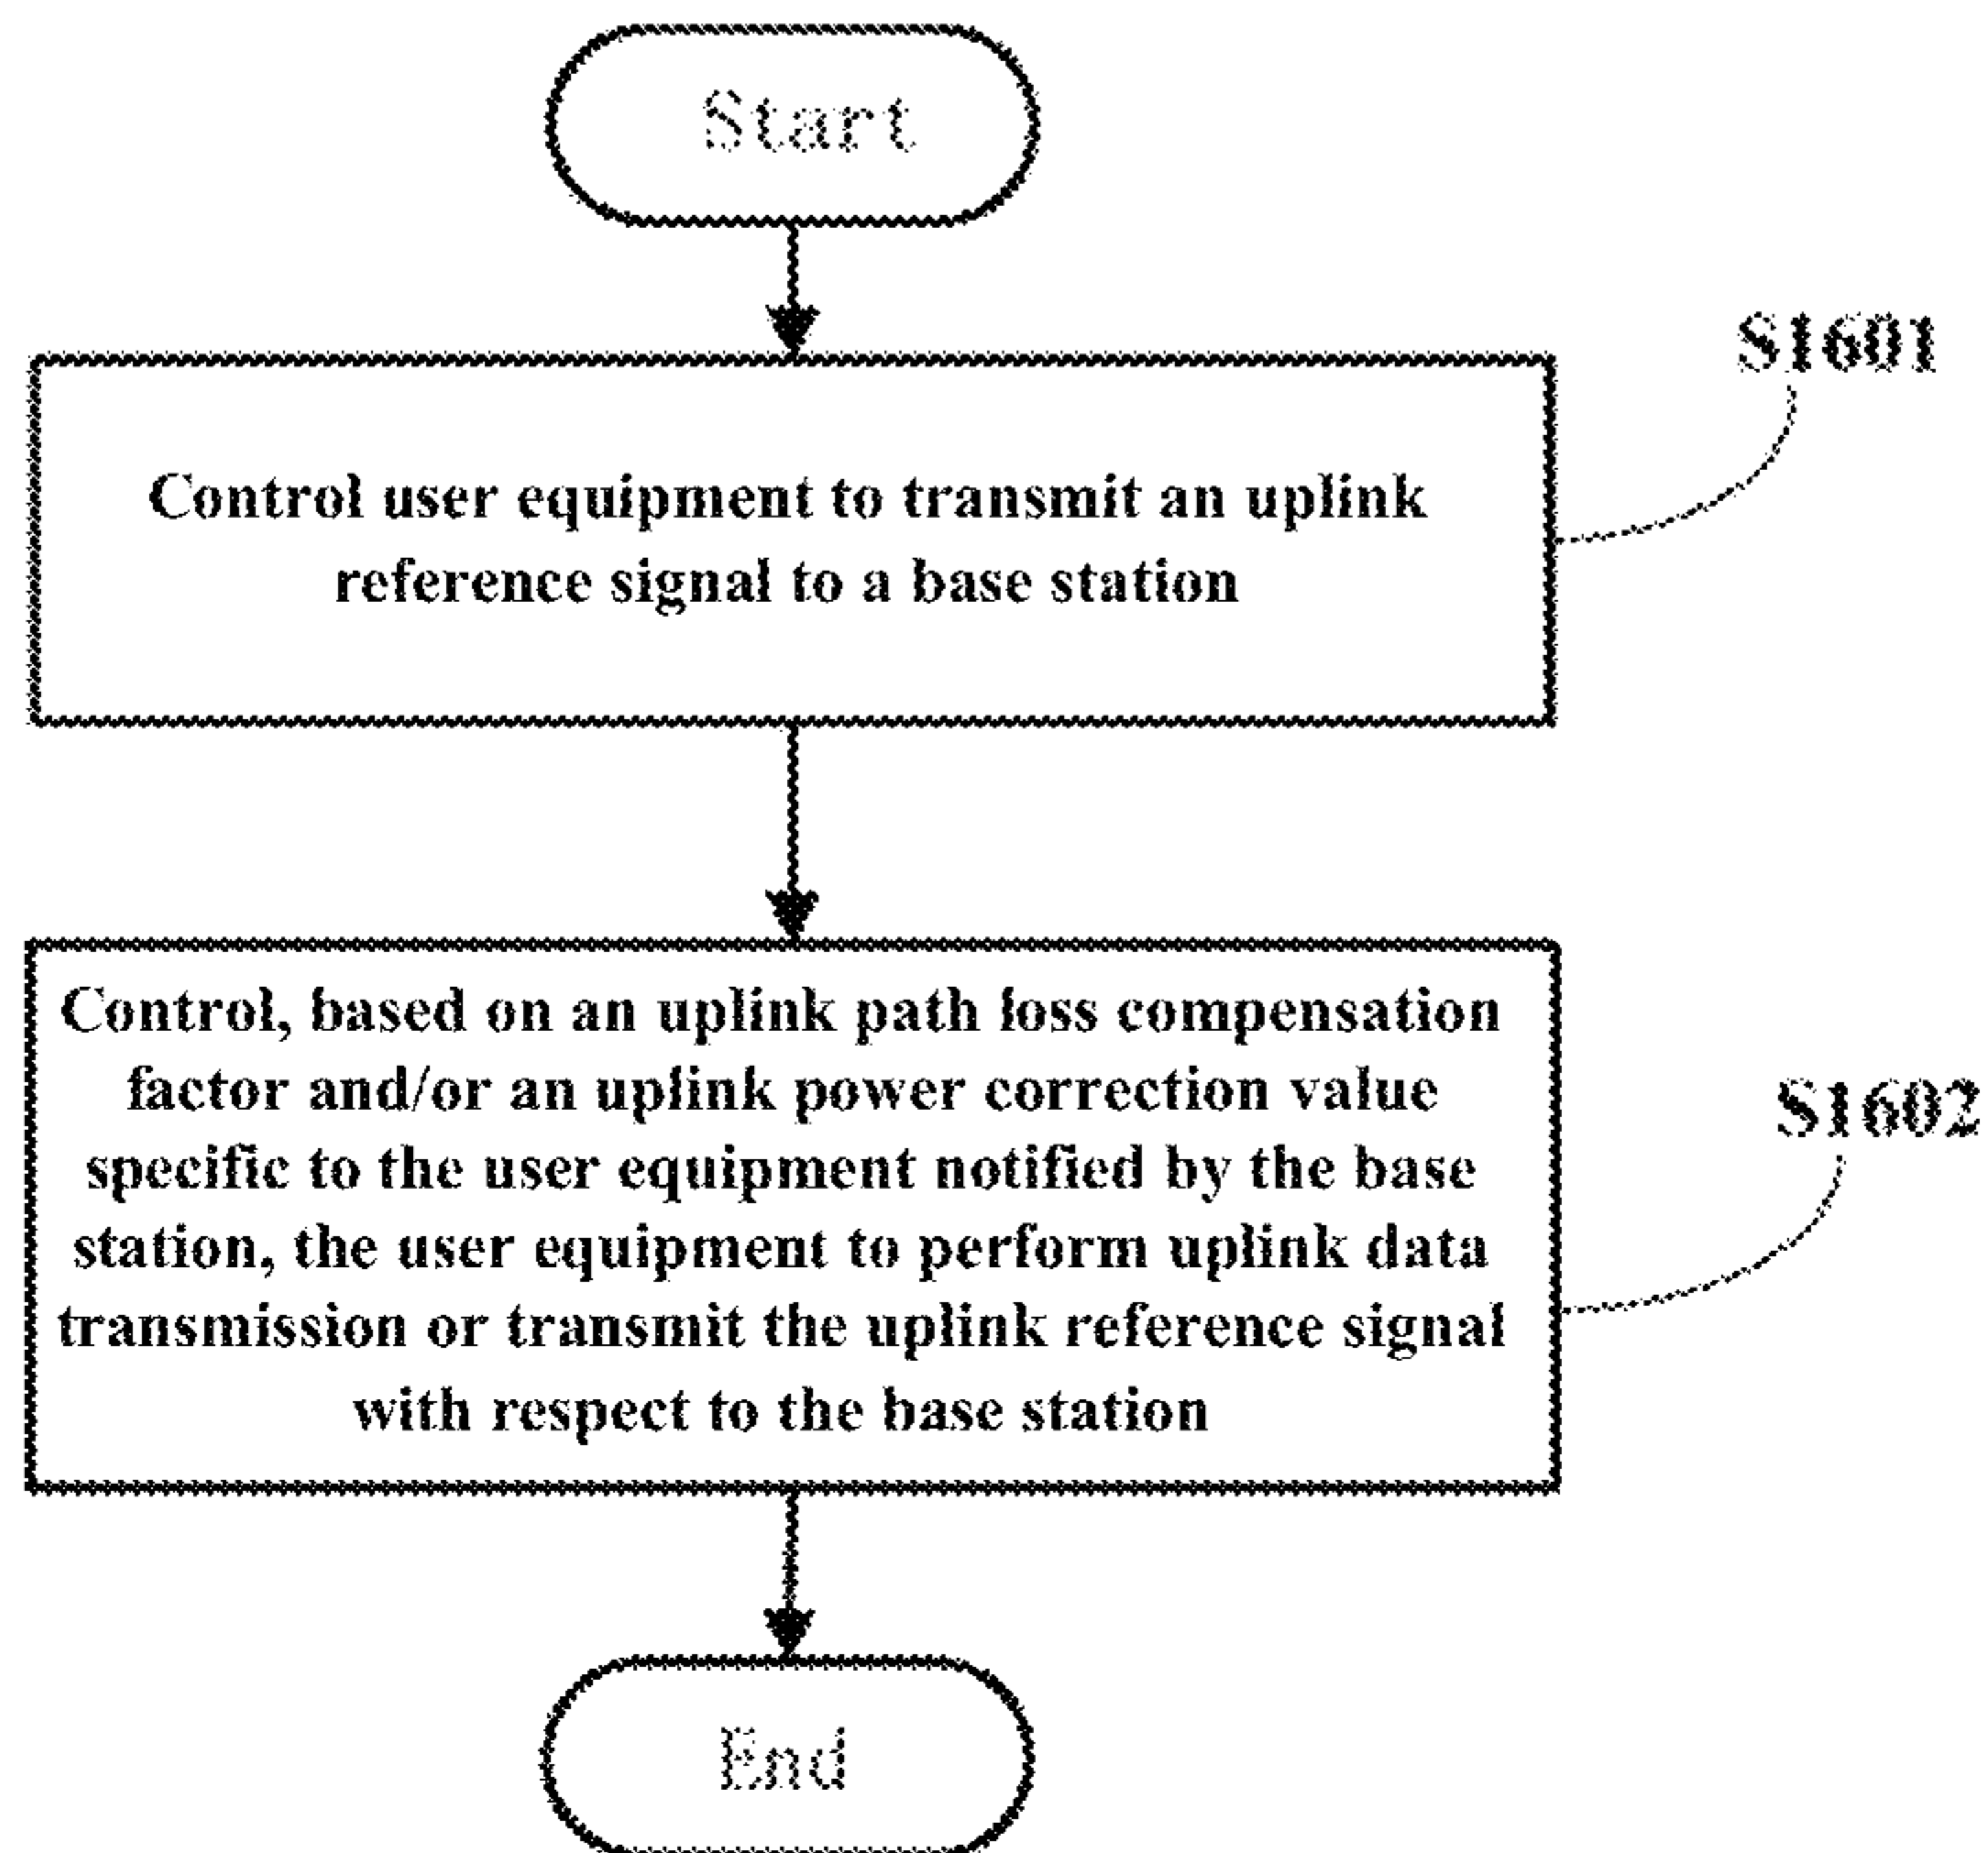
Start

S1601

Control user equipment to transmit an uplink reference signal to a base station

S1602

Control, based on an uplink path loss compensation factor and/or an uplink power correction value specific to the user equipment notified by the base station, the user equipment to perform uplink data transmission or transmit the uplink reference signal with respect to the base station

End